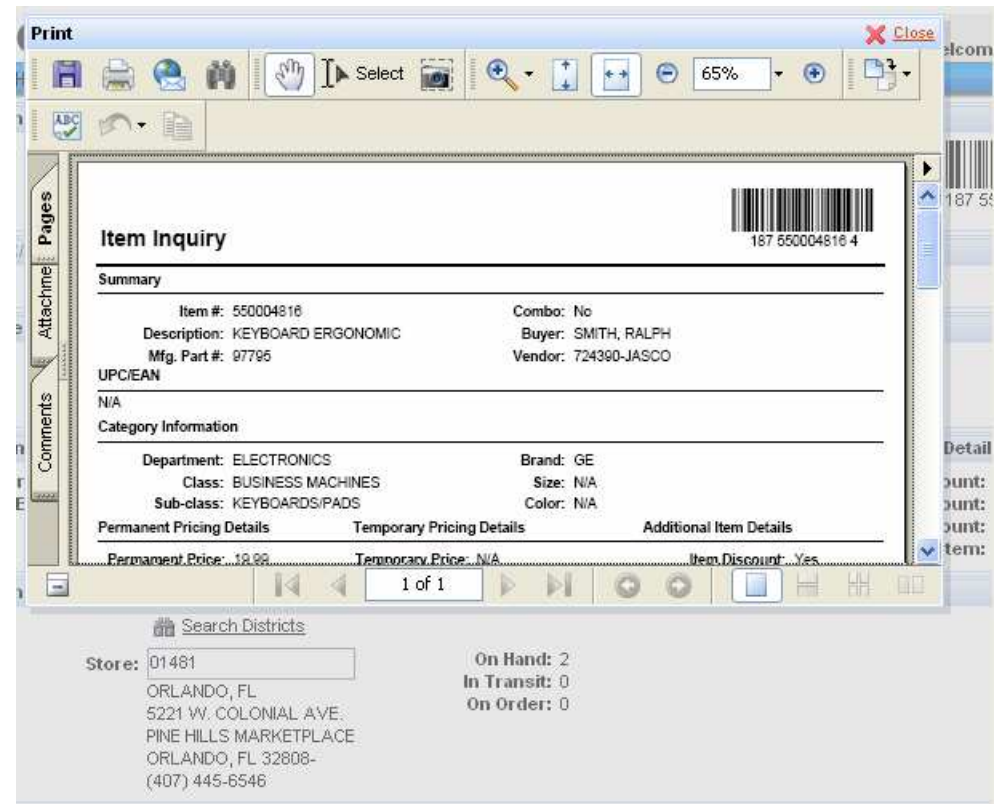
Print
Close
elcom
Select
65%
Pages
Attachme
Comments

Item Inquiry
187 550004816 4

Summary

Item #: 550004816
Description: KEYBOARD ERGONOMIC
Mfg. Part #: 97795
Combo: No
Buyer: SMITH, RALPH
Vendor: 724390-JASCO

UPC/EAN
N/A

Category Information

Department: ELECTRONICS
Class: BUSINESS MACHINES
Sub-class: KEYBOARDS/PADS
Brand: GE
Size: N/A
Color: N/A

Permanent Pricing Details
Temporary Pricing Details
Additional Item Details

Permanent Price: 19.99
Temporary Price: N/A
Item Discount: Yes

187 5
Detail
ount:
ount:
ount:
tem:

1 of 1

Search Districts

Store: 01481
ORLANDO, FL
5221 W. COLONIAL AVE.
PINE HILLS MARKETPLACE
ORLANDO, FL 32808-
(407) 445-6546

On Hand: 2
In Transit: 0
On Order: 0